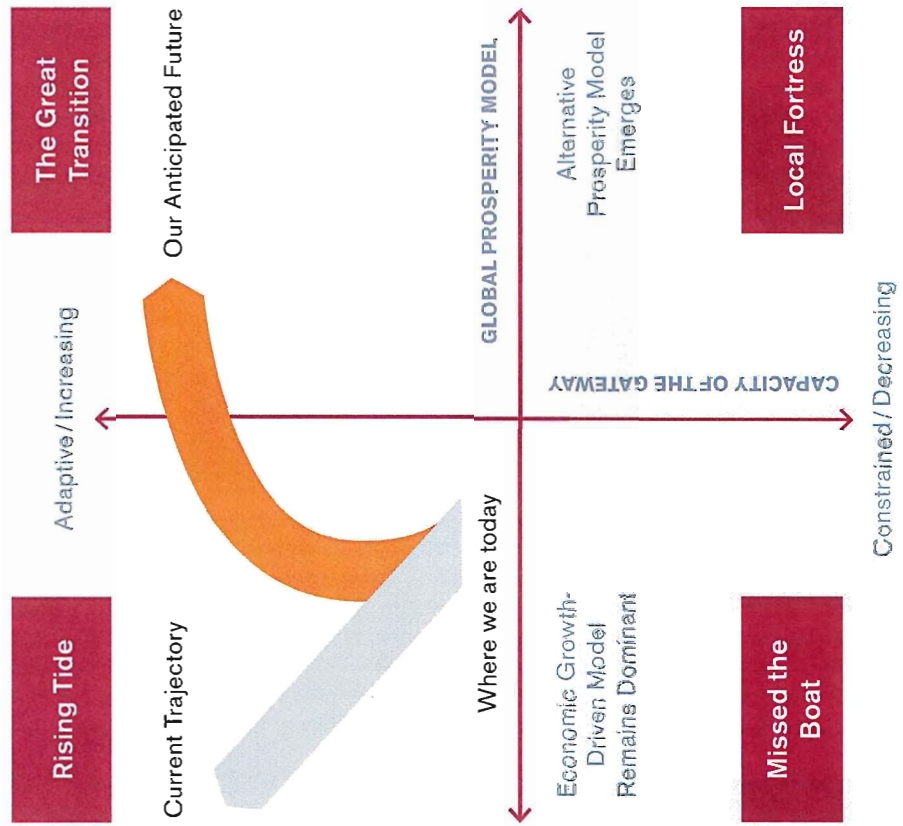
The Great Transition

Our Anticipated Future

GLOBAL PROSPERITY MODEL

Alternative Prosperity Model Emerges

Local Fortress

Adaptive / Increasing

CAPACITY OF THE GATEWAY

Constrained / Decreasing

Where we are today

Economic Growth-Driven Model Remains Dominant

Missed the Boat

Rising Tide

Current Trajectory